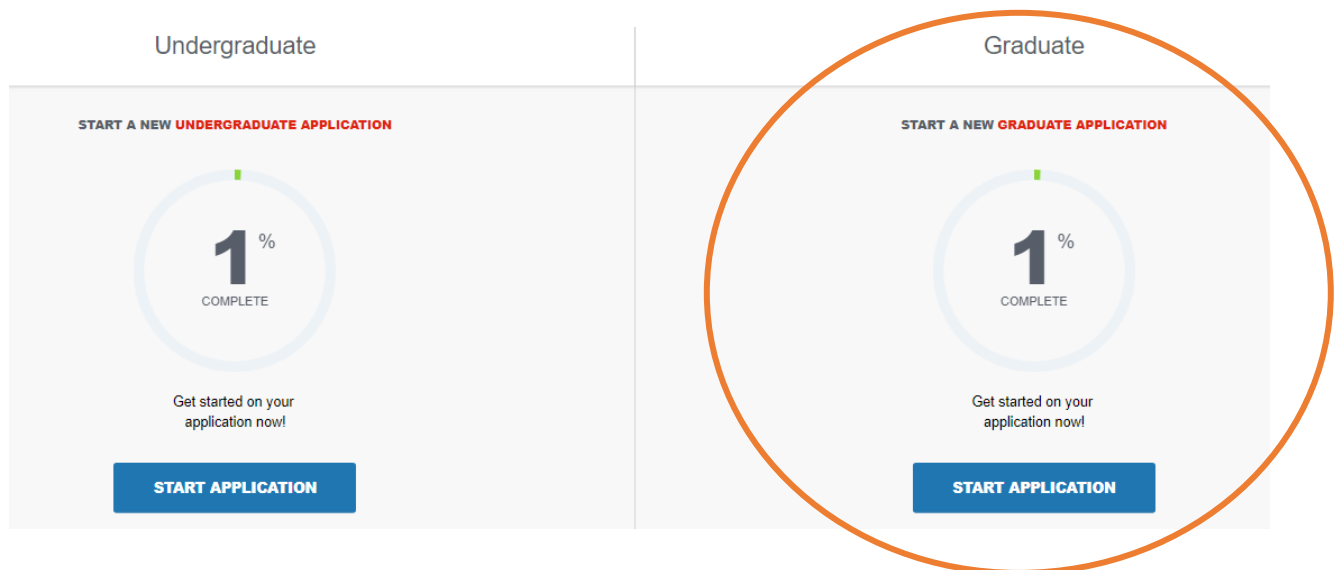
Undergraduate

START A NEW UNDERGRADUATE APPLICATION

1 %
COMPLETE

Get started on your application now!

START APPLICATION

Graduate

START A NEW GRADUATE APPLICATION

1 %
COMPLETE

Get started on your application now!

START APPLICATION